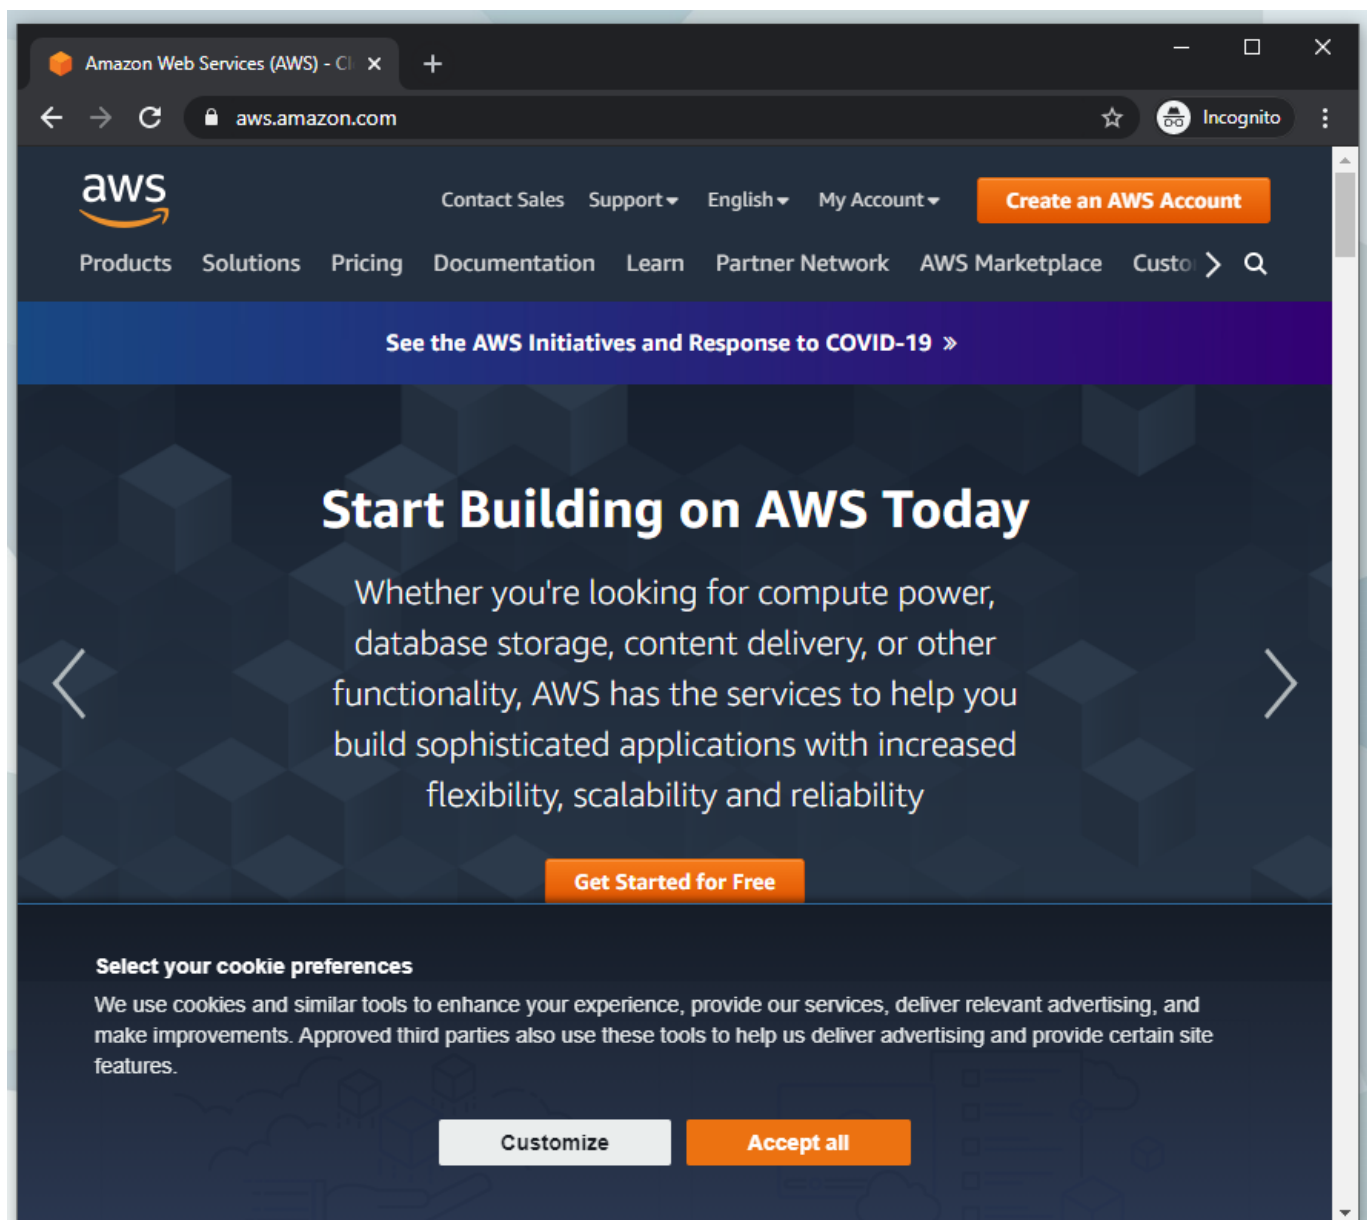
Amazon Web Services (AWS) - Cl

aws.amazon.com

Incognito

aws

Contact Sales Support English My Account Create an AWS Account

Products Solutions Pricing Documentation Learn Partner Network AWS Marketplace Custo

See the AWS Initiatives and Response to COVID-19 »

Start Building on AWS Today

Whether you're looking for compute power, database storage, content delivery, or other functionality, AWS has the services to help you build sophisticated applications with increased flexibility, scalability and reliability

Get Started for Free

Select your cookie preferences

We use cookies and similar tools to enhance your experience, provide our services, deliver relevant advertising, and make improvements. Approved third parties also use these tools to help us deliver advertising and provide certain site features.

Customize

Accept all